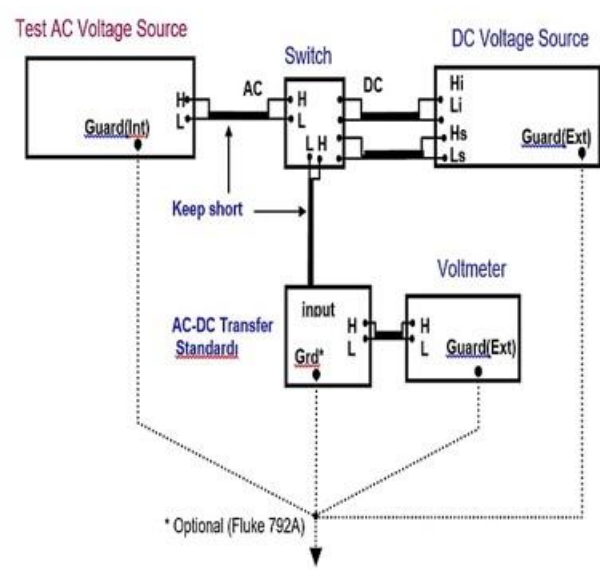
Test AC Voltage Source

H
L
Guard(Int)

AC

Switch

H
L
L H

DC

DC Voltage Source

Hi
Li
Hs
Ls
Guard(Ext)

Keep short

AC-DC Transfer Standard

input
H
L
Grd*

Voltmeter

H
L
Guard(Ext)

* Optional (Fluke 792A)